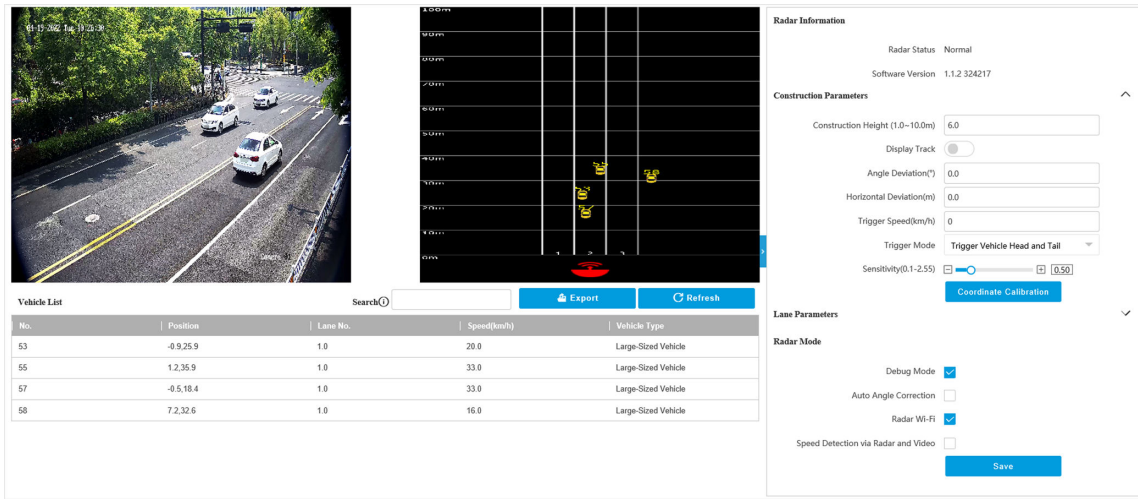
01-13-2022 Tue 16:25:38

100m
90m
80m
70m
60m
50m
40m
30m
20m
10m
0m
1 2 3

Vehicle List

Search

Export

Refresh

| No. | Position | Lane No. | Speed(km/h) | Vehicle Type |
|---|---|---|---|---|
| 53 | -0.9,25.9 | 1.0 | 20.0 | Large-Sized Vehicle |
| 55 | 1.2,35.9 | 1.0 | 33.0 | Large-Sized Vehicle |
| 57 | -0.5,18.4 | 1.0 | 33.0 | Large-Sized Vehicle |
| 58 | 7.2,32.6 | 1.0 | 16.0 | Large-Sized Vehicle |

Radar Information

Radar Status Normal

Software Version 1.1.2 324217

Construction Parameters

Construction Height (1.0~10.0m) 6.0

Display Track

Angle Deviation(°) 0.0

Horizontal Deviation(m) 0.0

Trigger Speed(km/h) 0

Trigger Mode Trigger Vehicle Head and Tail

Sensitivity(0.1~2.55) 0.50

Coordinate Calibration

Lane Parameters

Radar Mode

Debug Mode

Auto Angle Correction

Radar Wi-Fi

Speed Detection via Radar and Video

Save